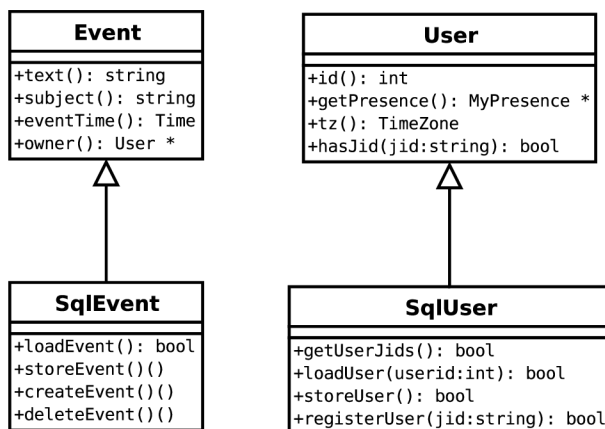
Event

+text(): string
+subject(): string
+eventTime(): Time
+owner(): User *

User

+id(): int
+getPresence(): MyPresence *
+tz(): TimeZone
+hasJid(jid:string): bool

SqlEvent

+loadEvent(): bool
+storeEvent()()
+createEvent()()
+deleteEvent()()

SqlUser

+getUserJids(): bool
+loadUser(userid:int): bool
+storeUser(): bool
+registerUser(jid:string): bool